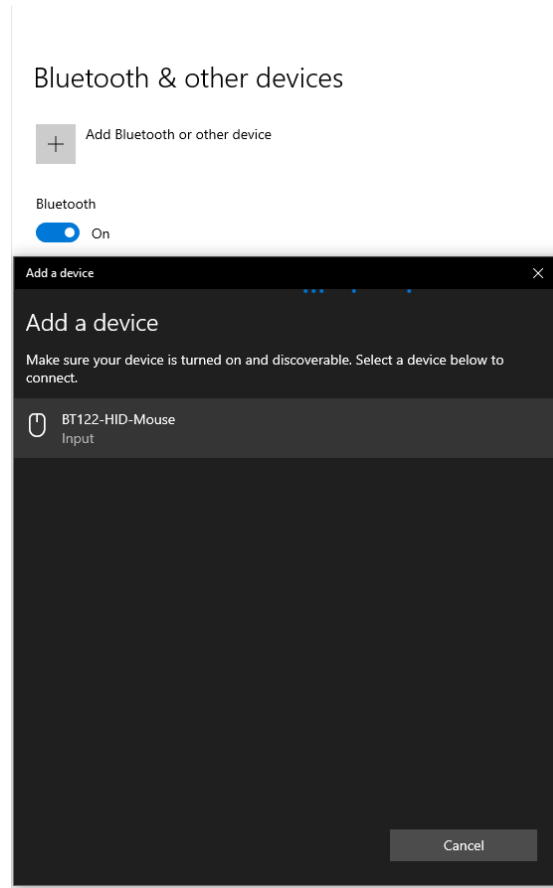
Bluetooth & other devices

+ Add Bluetooth or other device

Bluetooth

On

Add a device

×

Add a device

Make sure your device is turned on and discoverable. Select a device below to connect.

BT122-HID-Mouse
Input

Cancel